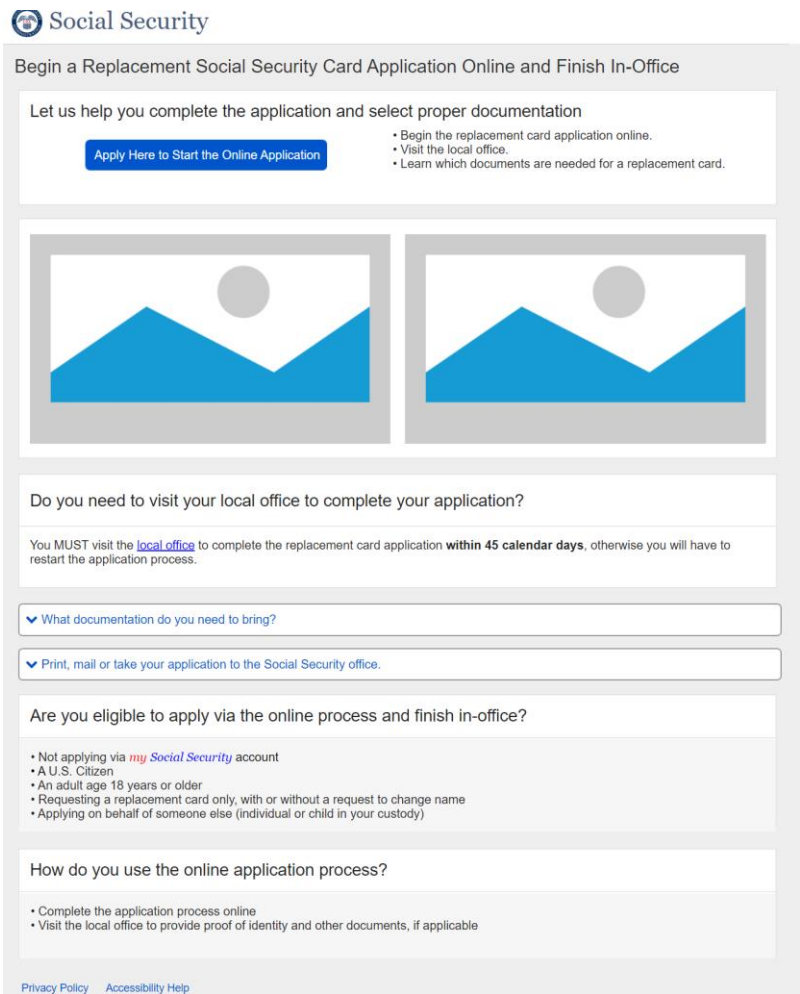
Social Security

Begin a Replacement Social Security Card Application Online and Finish In-Office

Let us help you complete the application and select proper documentation

Apply Here to Start the Online Application

• Begin the replacement card application online.
• Visit the local office.
• Learn which documents are needed for a replacement card.

Do you need to visit your local office to complete your application?

You MUST visit the local office to complete the replacement card application **within 45 calendar days**, otherwise you will have to restart the application process.

What documentation do you need to bring?

Print, mail or take your application to the Social Security office.

Are you eligible to apply via the online process and finish in-office?

• Not applying via my Social Security account
• A U.S. Citizen
• An adult age 18 years or older
• Requesting a replacement card only, with or without a request to change name
• Applying on behalf of someone else (individual or child in your custody)

How do you use the online application process?

• Complete the application process online
• Visit the local office to provide proof of identity and other documents, if applicable

Privacy Policy Accessibility Help